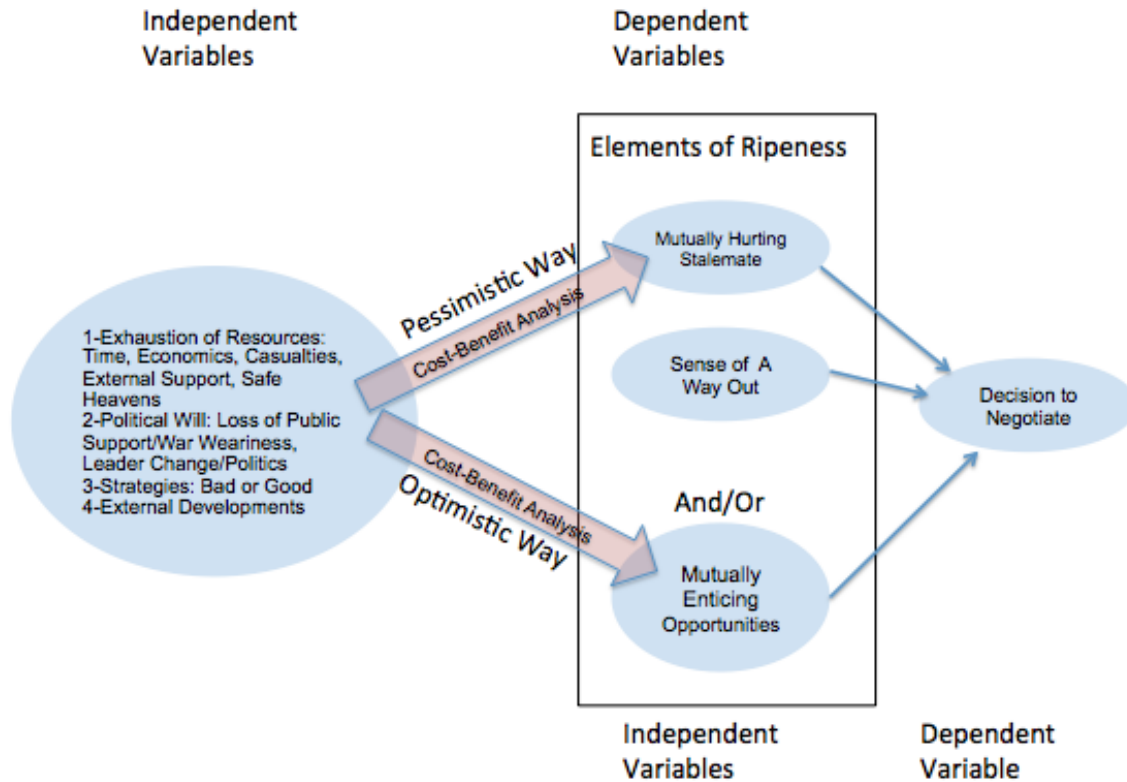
Independent Variables

Dependent Variables

Elements of Ripeness

1-Exhaustion of Resources: Time, Economics, Casualties, External Support, Safe Heavens
2-Political Will: Loss of Public Support/War Weariness, Leader Change/Politics
3-Strategies: Bad or Good
4-External Developments

Pessimistic Way

Cost-Benefit Analysis

Cost-Benefit Analysis

Optimistic Way

Mutually Hurting Stalemate

Sense of A Way Out

And/Or

Mutually Enticing Opportunities

Decision to Negotiate

Independent Variables

Dependent Variable